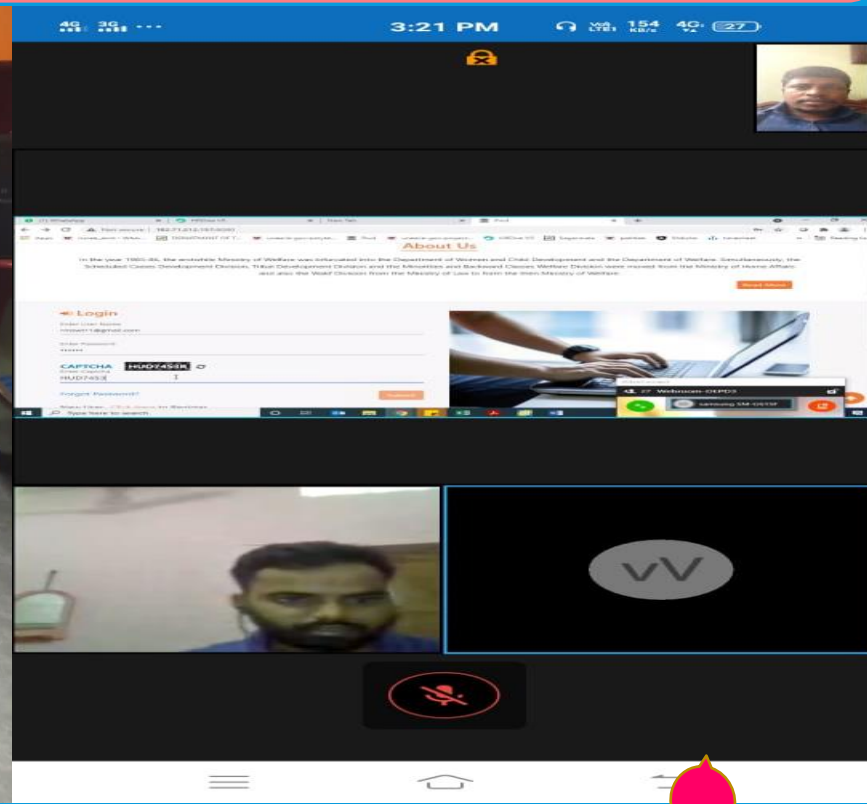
4G 3G ···

3:21 PM

154 KB/s 4G 27

About Us

In the year 1985-86, the erstwhile Ministry of Welfare was bifurcated into the Department of Women and Child Development and the Department of Welfare. Simultaneously, the Scheduled Castes Development Division, Tribal Development Division and the Minorities and Backward Classes Welfare Division were moved from the Ministry of Home Affairs and also the Wakf Division from the Ministry of Law to form the then Ministry of Welfare.

Read More

Login

Enter User Name

Enter Password

CAPTCHA HUD7453R

Enter Captcha

HUD7453

Forgot Password?

Submit

Type here to search

27 Webnscan-OLPD3

VV